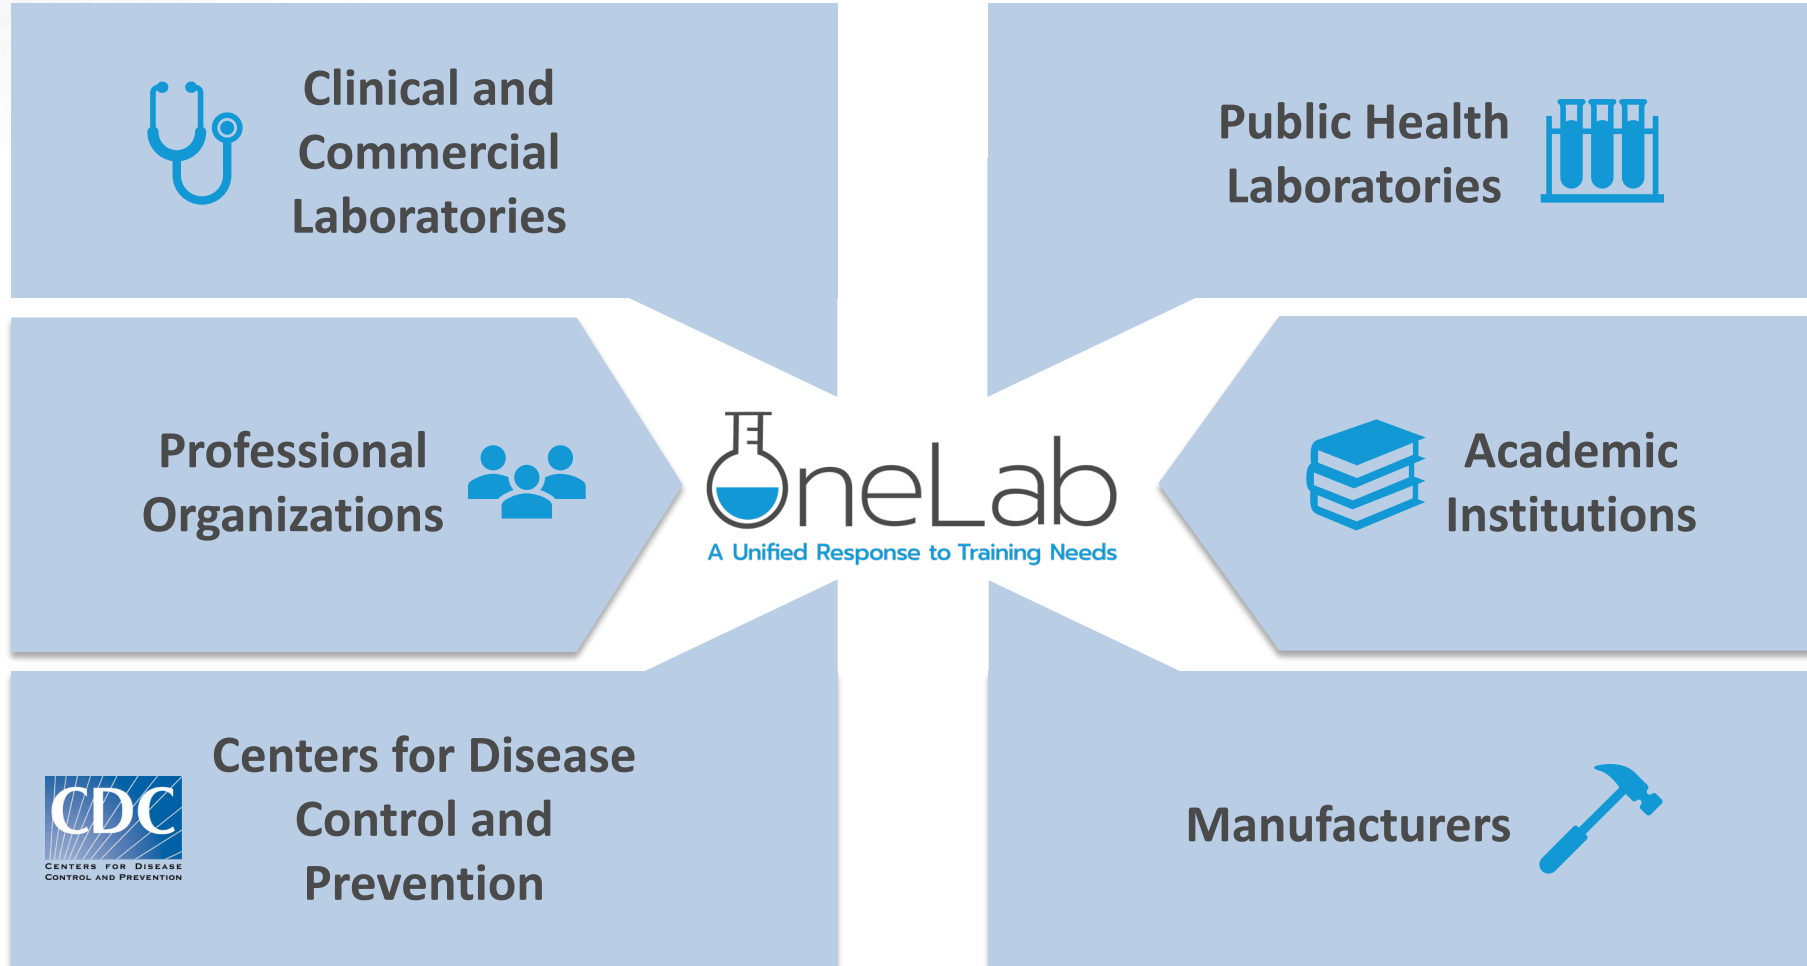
Clinical and Commercial Laboratories

Public Health Laboratories

Professional Organizations

OneLab
A Unified Response to Training Needs

Academic Institutions

CDC
Centers for Disease Control and Prevention

Centers for Disease Control and Prevention

Manufacturers